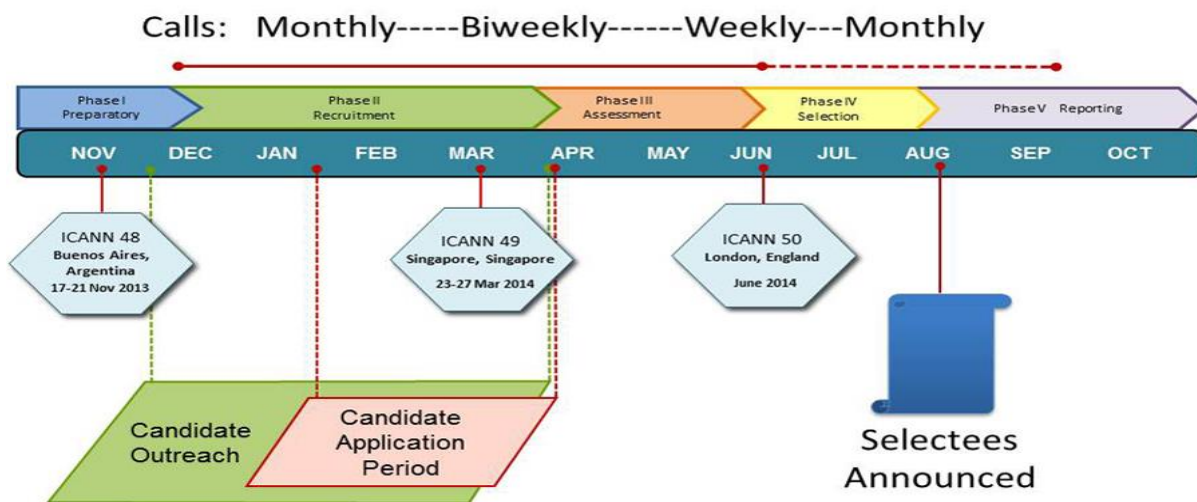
Calls: Monthly-----Biweekly------Weekly---Monthly

Phase I Preparatory

Phase II Recruitment

Phase III Assessment

Phase IV Selection

Phase V Reporting

NOV DEC JAN FEB MAR APR MAY JUN JUL AUG SEP OCT

ICANN 48
Buenos Aires, Argentina
17-21 Nov 2013

ICANN 49
Singapore, Singapore
23-27 Mar 2014

ICANN 50
London, England
June 2014

Candidate Outreach

Candidate Application Period

Selectees Announced